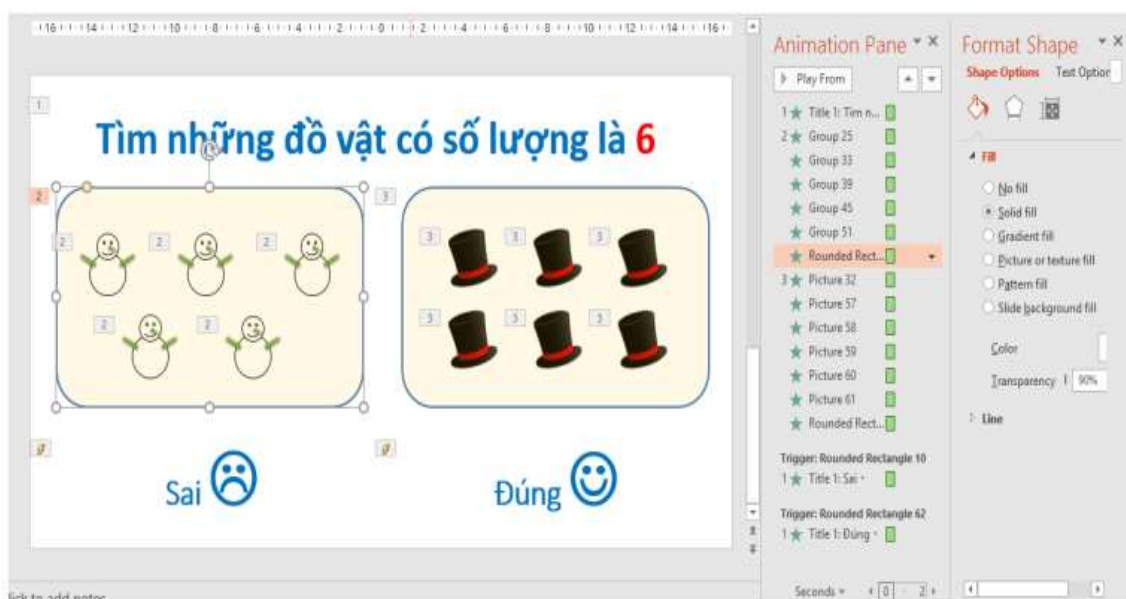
16 14 12 10 8 6 4 2 0 2 4 6 8 10 12 14 16

1

Tìm những đồ vật có số lượng là 6

2 3

2 2 2

2 2

3 3 3

3 3 3

Sai ☹

Đúng ☺

lick to add notes

Animation Pane ▾ ×

▷ Play From

1 ★ Title 1: Tìm n...
2 ★ Group 25
★ Group 33
★ Group 39
★ Group 45
★ Group 51
★ Rounded Rect...
3 ★ Picture 32
★ Picture 57
★ Picture 58
★ Picture 59
★ Picture 60
★ Picture 61
★ Rounded Rect...

Trigger: Rounded Rectangle 10
1 ★ Title 1: Sai

Trigger: Rounded Rectangle 62
1 ★ Title 1: Đúng

Seconds ▾ 0 2

Format Shape ▾ ×

Shape Options Text Option

◢ Fill

No fill
Solid fill
Gradient fill
Picture or texture fill
Pattern fill
Slide background fill

Color

Transparency 90%

▷ Line